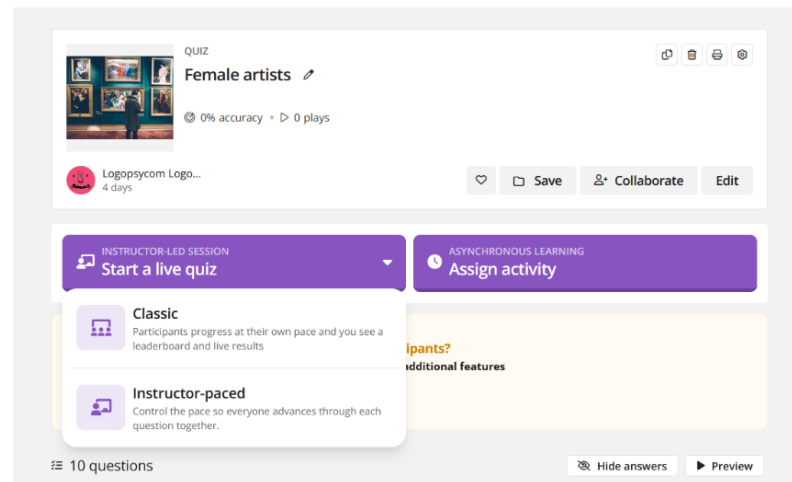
QUIZ

Female artists

0% accuracy • 0 plays

Logopsycom Logo...
4 days

Save Collaborate Edit

INSTRUCTOR-LED SESSION
Start a live quiz

ASYNCHRONOUS LEARNING
Assign activity

Classic
Participants progress at their own pace and you see a leaderboard and live results

Instructor-paced
Control the pace so everyone advances through each question together.

ipants?
additional features

10 questions

Hide answers

Preview